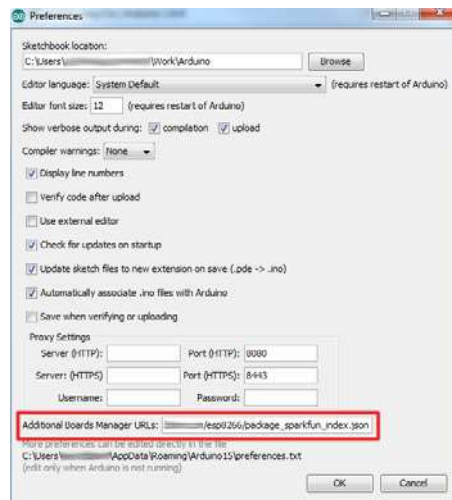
Preferences

Sketchbook location:
C:\Users\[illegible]\Work\Arduino
Browse

Editor language: System Default (requires restart of Arduino)

Editor font size: 12 (requires restart of Arduino)

Show verbose output during: compilation upload

Compiler warnings: None

Display line numbers

Verify code after upload

Use external editor

Check for updates on startup

Update sketch files to new extension on save (.pde -> .ino)

Automatically associate .ino files with Arduino

Save when verifying or uploading

Proxy Settings

Server (HTTP): Port (HTTP): 8080

Server: (HTTPS) Port (HTTPS): 8443

Username: Password:

Additional Boards Manager URLs: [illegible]/esp8266/package_sparkfun_index.json

More preferences can be edited directly in the file
C:\Users\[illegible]\AppData\Roaming\Arduino15\preferences.txt
(edit only when Arduino is not running)

OK Cancel